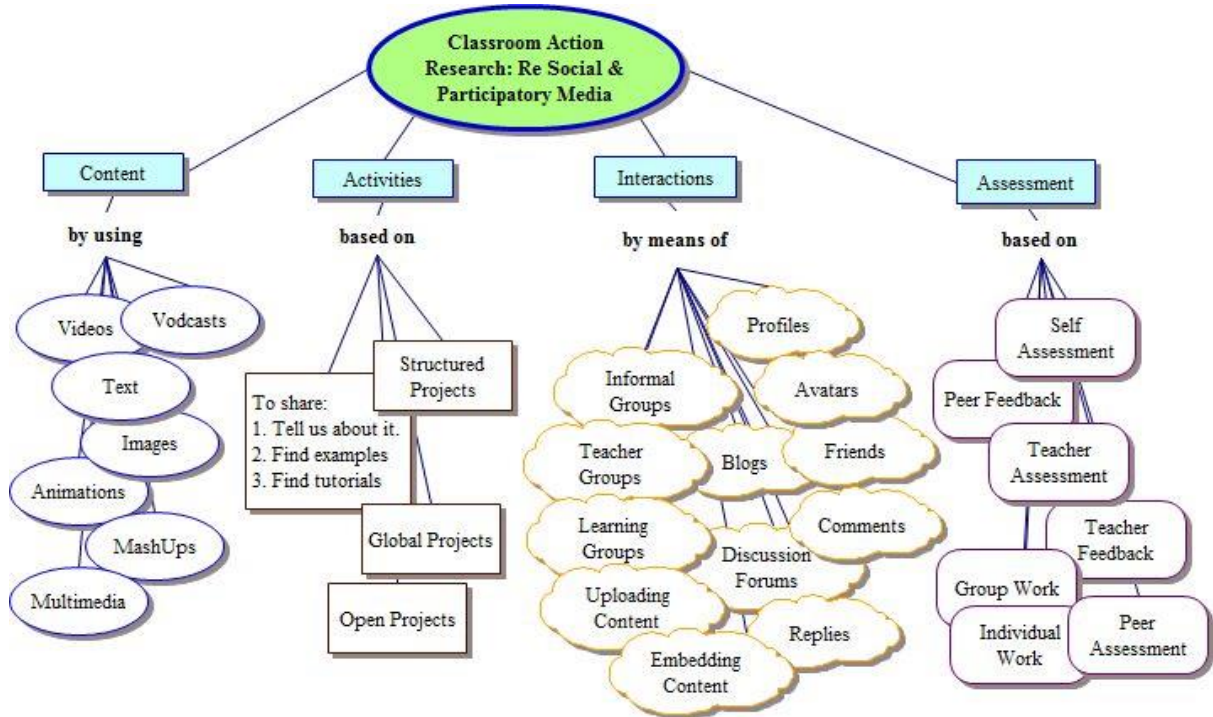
Classroom Action Research: Re Social & Participatory Media

Content

by using

Videos

Vodcasts

Text

Images

Animations

MashUps

Multimedia

Activities

based on

Structured Projects

To share:
1. Tell us about it.
2. Find examples
3. Find tutorials

Global Projects

Open Projects

Interactions

by means of

Profiles

Informal Groups

Avatars

Teacher Groups

Blogs

Friends

Comments

Learning Groups

Discussion Forums

Uploading Content

Replies

Embedding Content

Assessment

based on

Self Assessment

Peer Feedback

Teacher Assessment

Teacher Feedback

Group Work

Individual Work

Peer Assessment